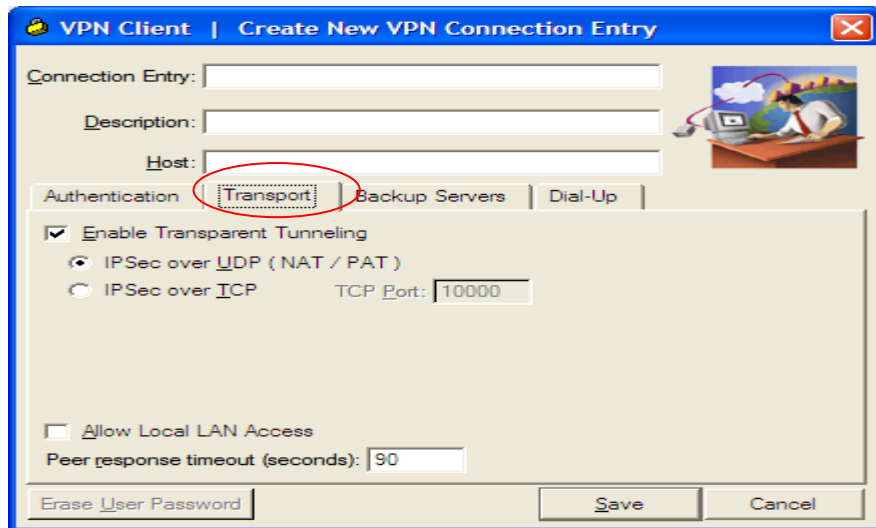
VPN Client | Create New VPN Connection Entry

Connection Entry:

Description:

Host:

Authentication | Transport | Backup Servers | Dial-Up

Enable Transparent Tunneling

IPSec over UDP ( NAT / PAT )

IPSec over TCP TCP Port: 10000

Allow Local LAN Access

Peer response timeout (seconds): 90

Erase User Password

Save

Cancel